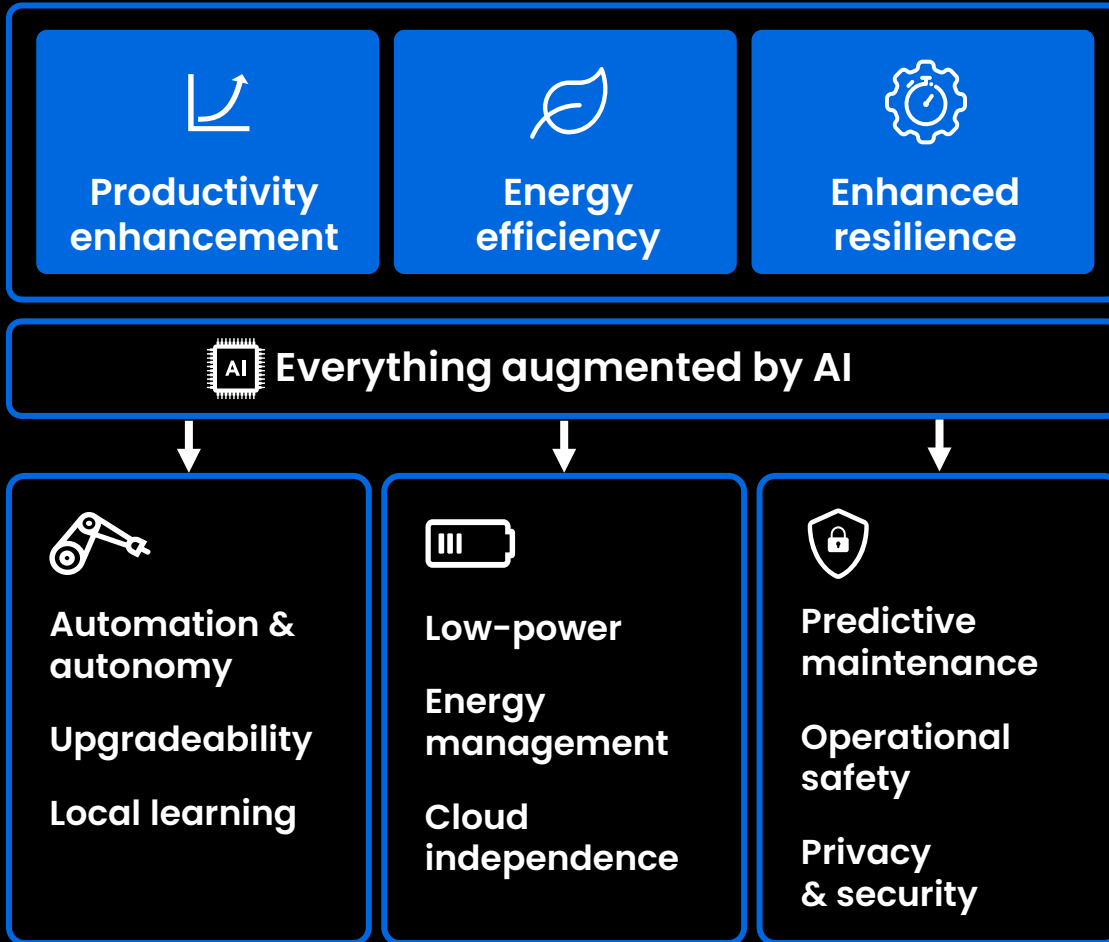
Productivity enhancement

Energy efficiency

Enhanced resilience

AI Everything augmented by AI

Automation & autonomy

Upgradeability

Local learning

Low-power

Energy management

Cloud independence

Predictive maintenance

Operational safety

Privacy & security